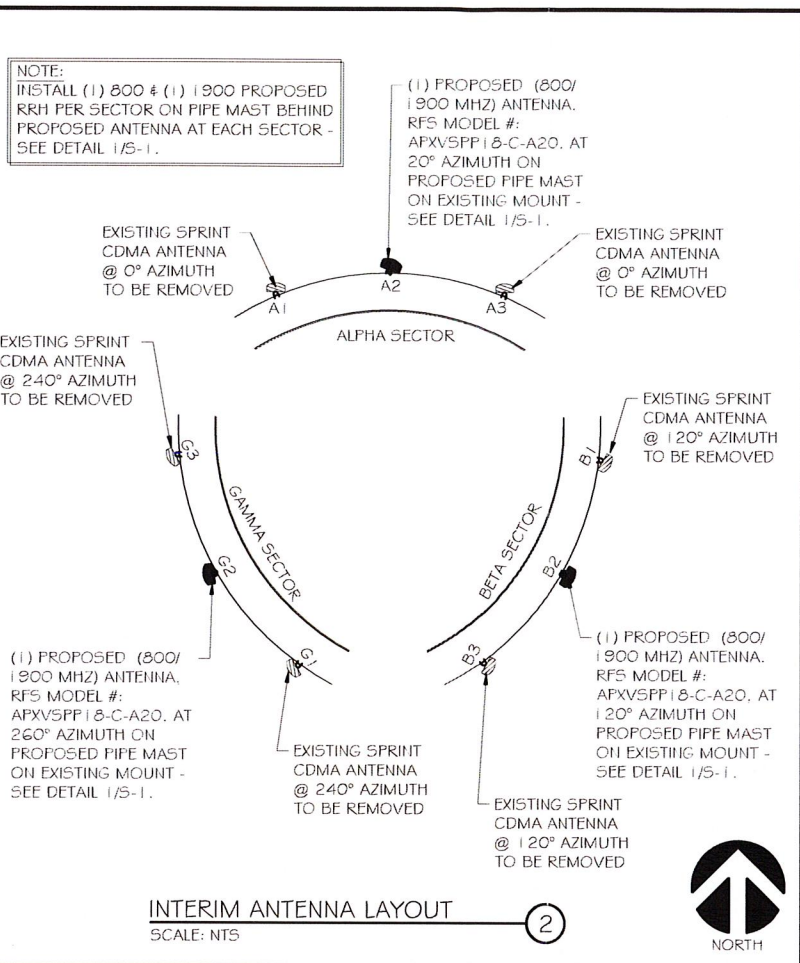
NOTE:
INSTALL (1) 800 & (1) 1900 PROPOSED RRH PER SECTOR ON PIPE MAST BEHIND PROPOSED ANTENNA AT EACH SECTOR - SEE DETAIL 1/S-1.

(1) PROPOSED (800/1900 MHZ) ANTENNA. RFS MODEL #: APXVSPP18-C-A20, AT 20° AZIMUTH ON PROPOSED PIPE MAST ON EXISTING MOUNT - SEE DETAIL 1/S-1.

EXISTING SPRINT CDMA ANTENNA @ 0° AZIMUTH TO BE REMOVED

EXISTING SPRINT CDMA ANTENNA @ 0° AZIMUTH TO BE REMOVED

A1

A2

A3

ALPHA SECTOR

EXISTING SPRINT CDMA ANTENNA @ 240° AZIMUTH TO BE REMOVED

EXISTING SPRINT CDMA ANTENNA @ 120° AZIMUTH TO BE REMOVED

G3

B1

GAMMA SECTOR

BETA SECTOR

G2

B2

(1) PROPOSED (800/1900 MHZ) ANTENNA. RFS MODEL #: APXVSPP18-C-A20, AT 260° AZIMUTH ON PROPOSED PIPE MAST ON EXISTING MOUNT - SEE DETAIL 1/S-1.

G1

B3

(1) PROPOSED (800/1900 MHZ) ANTENNA. RFS MODEL #: APXVSPP18-C-A20, AT 120° AZIMUTH ON PROPOSED PIPE MAST ON EXISTING MOUNT - SEE DETAIL 1/S-1.

EXISTING SPRINT CDMA ANTENNA @ 240° AZIMUTH TO BE REMOVED

EXISTING SPRINT CDMA ANTENNA @ 120° AZIMUTH TO BE REMOVED

INTERIM ANTENNA LAYOUT
SCALE: NTS

2

NORTH